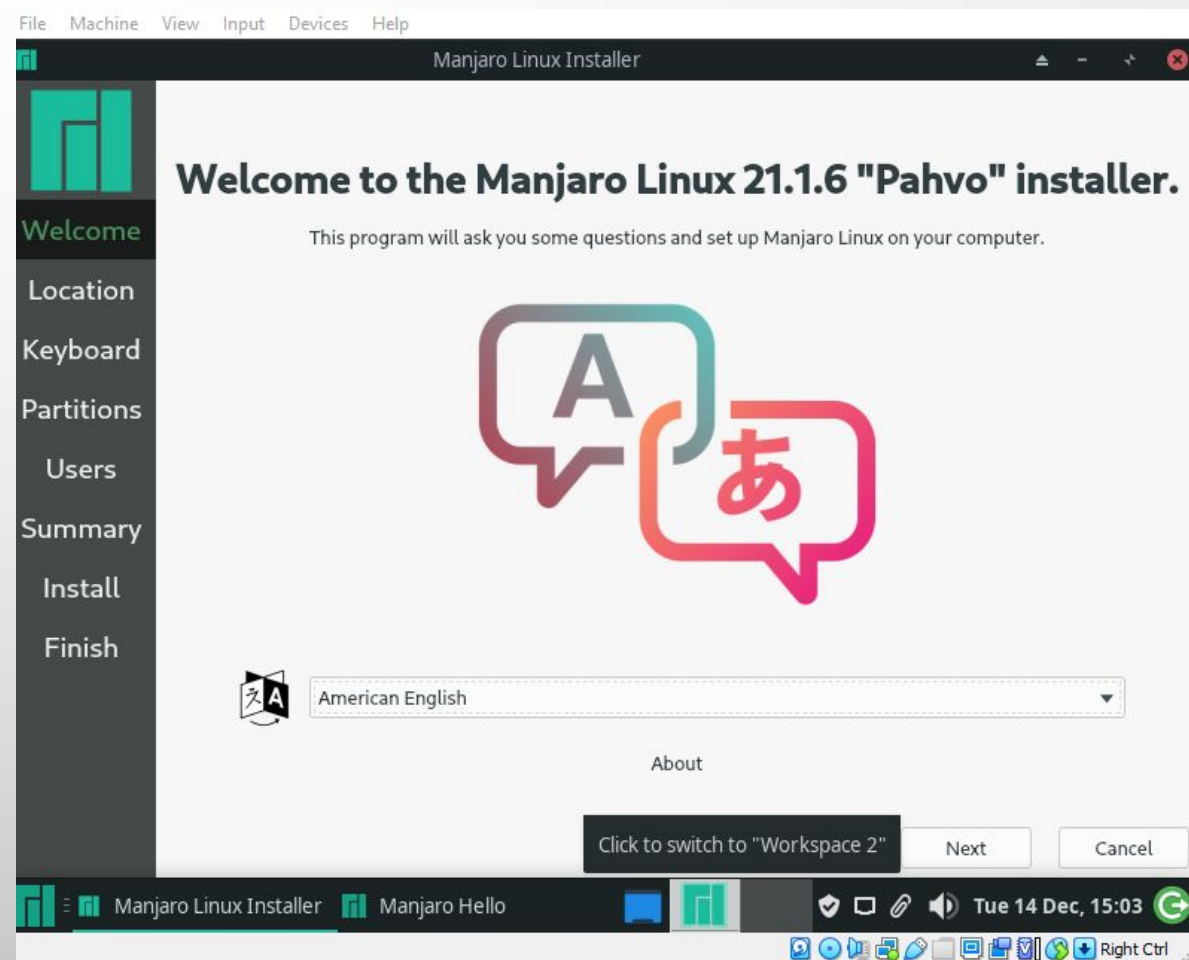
File Machine View Input Devices Help

Manjaro Linux Installer

Welcome
Location
Keyboard
Partitions
Users
Summary
Install
Finish

Welcome to the Manjaro Linux 21.1.6 "Pahvo" installer.

This program will ask you some questions and set up Manjaro Linux on your computer.

A

あ

American English

About

Click to switch to "Workspace 2"

Next

Cancel

Manjaro Linux Installer Manjaro Hello

Tue 14 Dec, 15:03

Right Ctrl